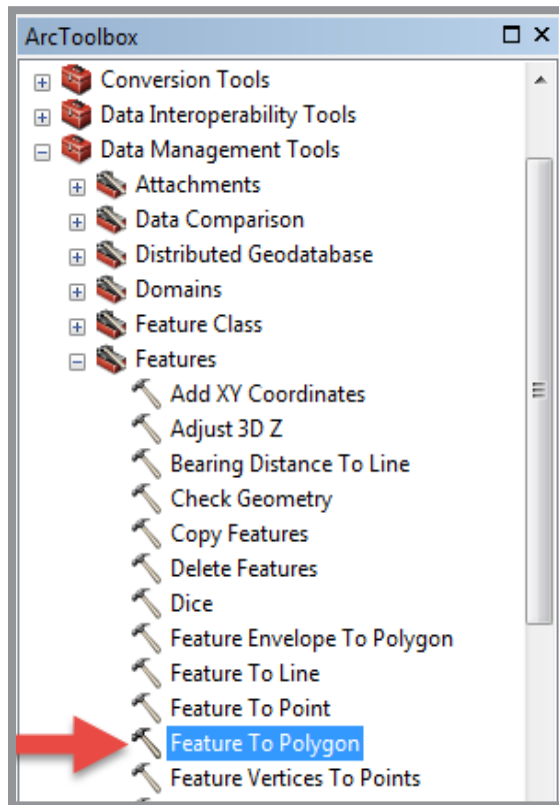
ArcToolbox

Conversion Tools
Data Interoperability Tools
Data Management Tools
Attachments
Data Comparison
Distributed Geodatabase
Domains
Feature Class
Features
Add XY Coordinates
Adjust 3D Z
Bearing Distance To Line
Check Geometry
Copy Features
Delete Features
Dice
Feature Envelope To Polygon
Feature To Line
Feature To Point
Feature To Polygon
Feature Vertices To Points